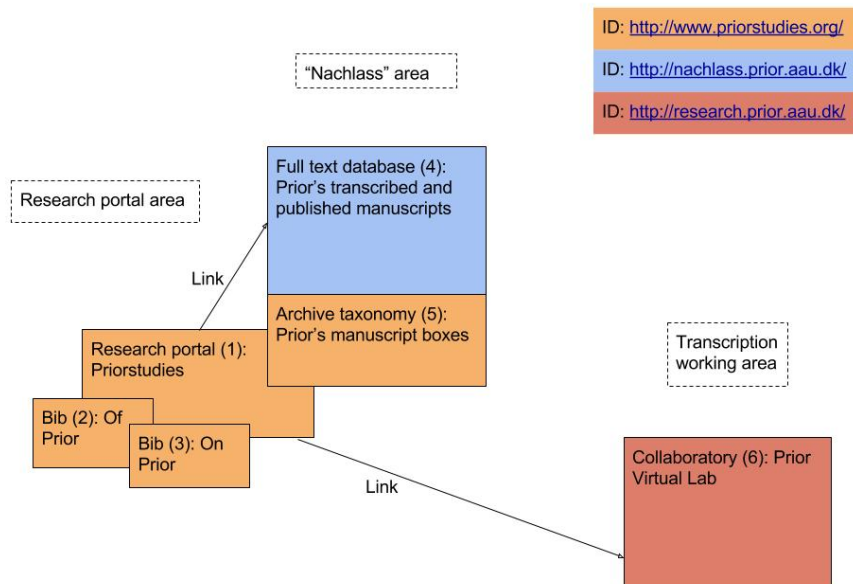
ID: http://www.priorstudies.org/

ID: http://nachlass.prior.aau.dk/

ID: http://research.prior.aau.dk/

"Nachlass" area

Research portal area

Full text database (4): Prior's transcribed and published manuscripts

Link

Archive taxonomy (5): Prior's manuscript boxes

Research portal (1): Priorstudies

Bib (2): Of Prior

Bib (3): On Prior

Transcription working area

Link

Collaboratory (6): Prior Virtual Lab